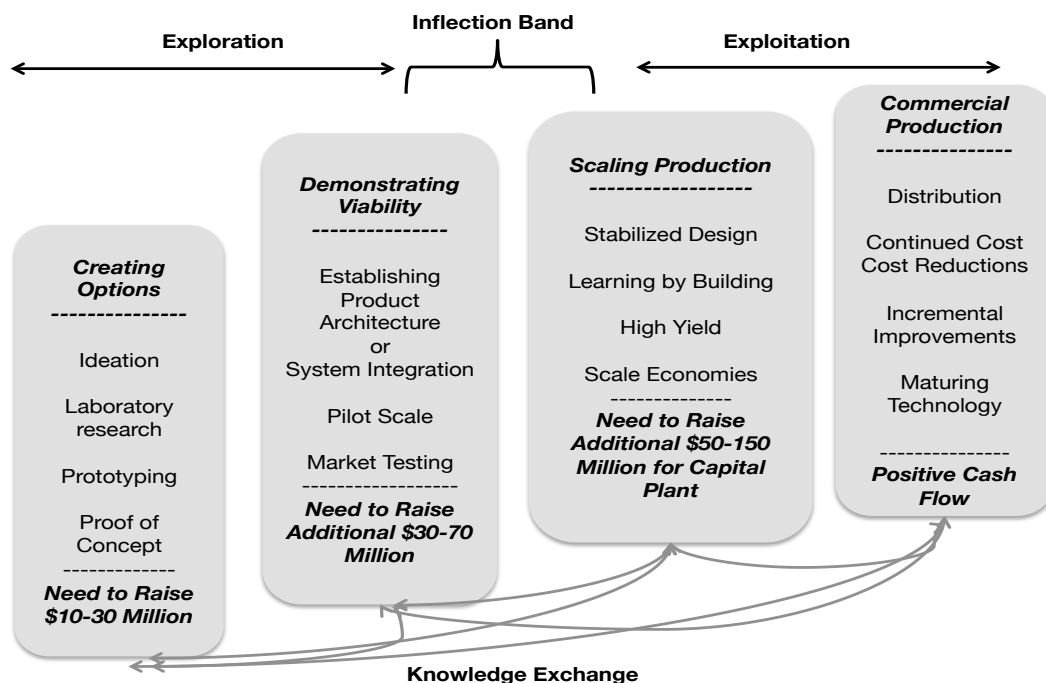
Inflection Band

Exploration

Exploitation

Creating Options
---------------
Ideation

Laboratory research

Prototyping

Proof of Concept
-------------
Need to Raise $10-30 Million

Demonstrating Viability
---------------
Establishing Product Architecture or System Integration

Pilot Scale

Market Testing
------------------
Need to Raise Additional $30-70 Million

Scaling Production
------------------
Stabilized Design

Learning by Building

High Yield

Scale Economies
--------------
Need to Raise Additional $50-150 Million for Capital Plant

Commercial Production
---------------
Distribution

Continued Cost Cost Reductions

Incremental Improvements

Maturing Technology

---------------
Positive Cash Flow

Knowledge Exchange